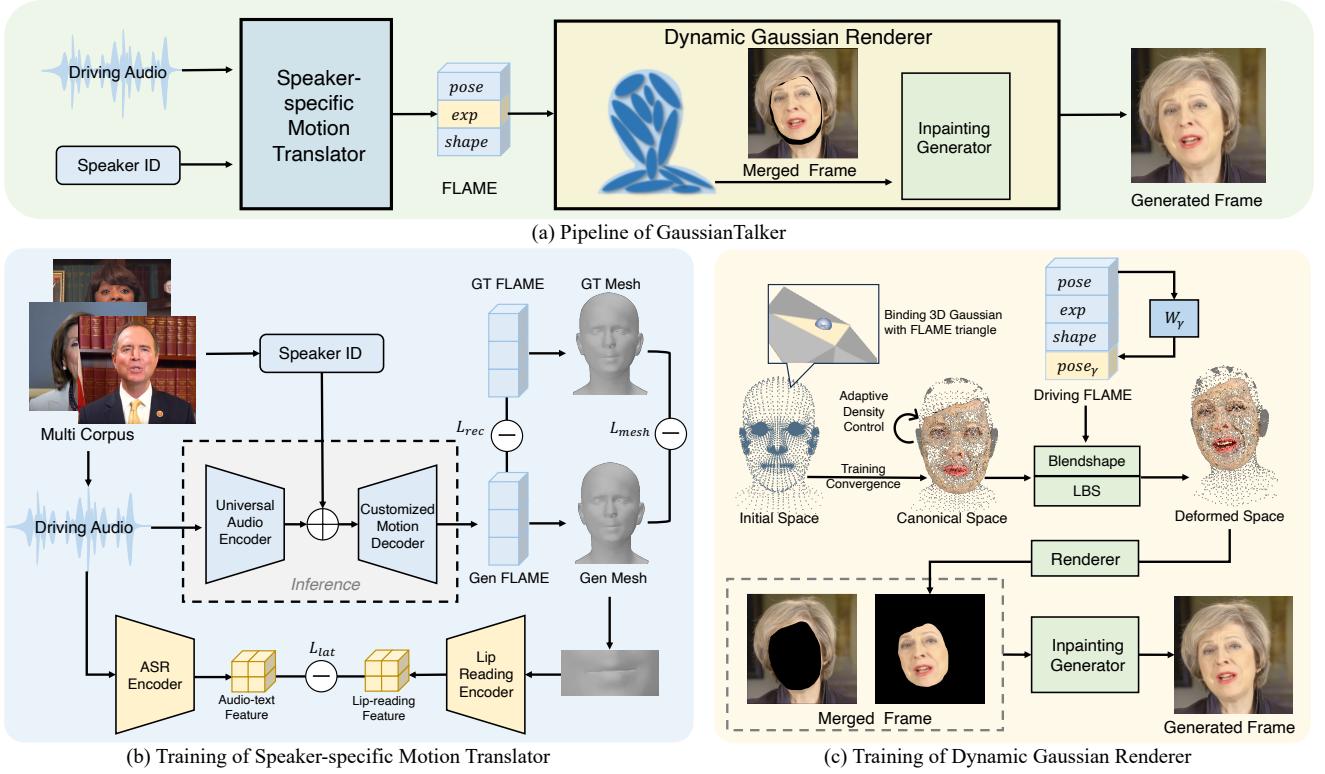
Driving Audio

Speaker ID

Speaker-specific Motion Translator

$pose$
$exp$
$shape$

FLAME

Dynamic Gaussian Renderer

Merged Frame

Inpainting Generator

Generated Frame

(a) Pipeline of GaussianTalker

Multi Corpus

Speaker ID

GT FLAME

GT Mesh

$L_{rec}$

$L_{mesh}$

Driving Audio

Universal Audio Encoder

Customized Motion Decoder

Inference

Gen FLAME

Gen Mesh

ASR Encoder

Audio-text Feature

$L_{lat}$

Lip-reading Feature

Lip Reading Encoder

(b) Training of Speaker-specific Motion Translator

Binding 3D Gaussian with FLAME triangle

$pose$
$exp$
$shape$
$pose_{\gamma}$

$W_{\gamma}$

Adaptive Density Control

Driving FLAME

Training Convergence

Blendshape

LBS

Initial Space

Canonical Space

Deformed Space

Renderer

Inpainting Generator

Merged Frame

Generated Frame

(c) Training of Dynamic Gaussian Renderer